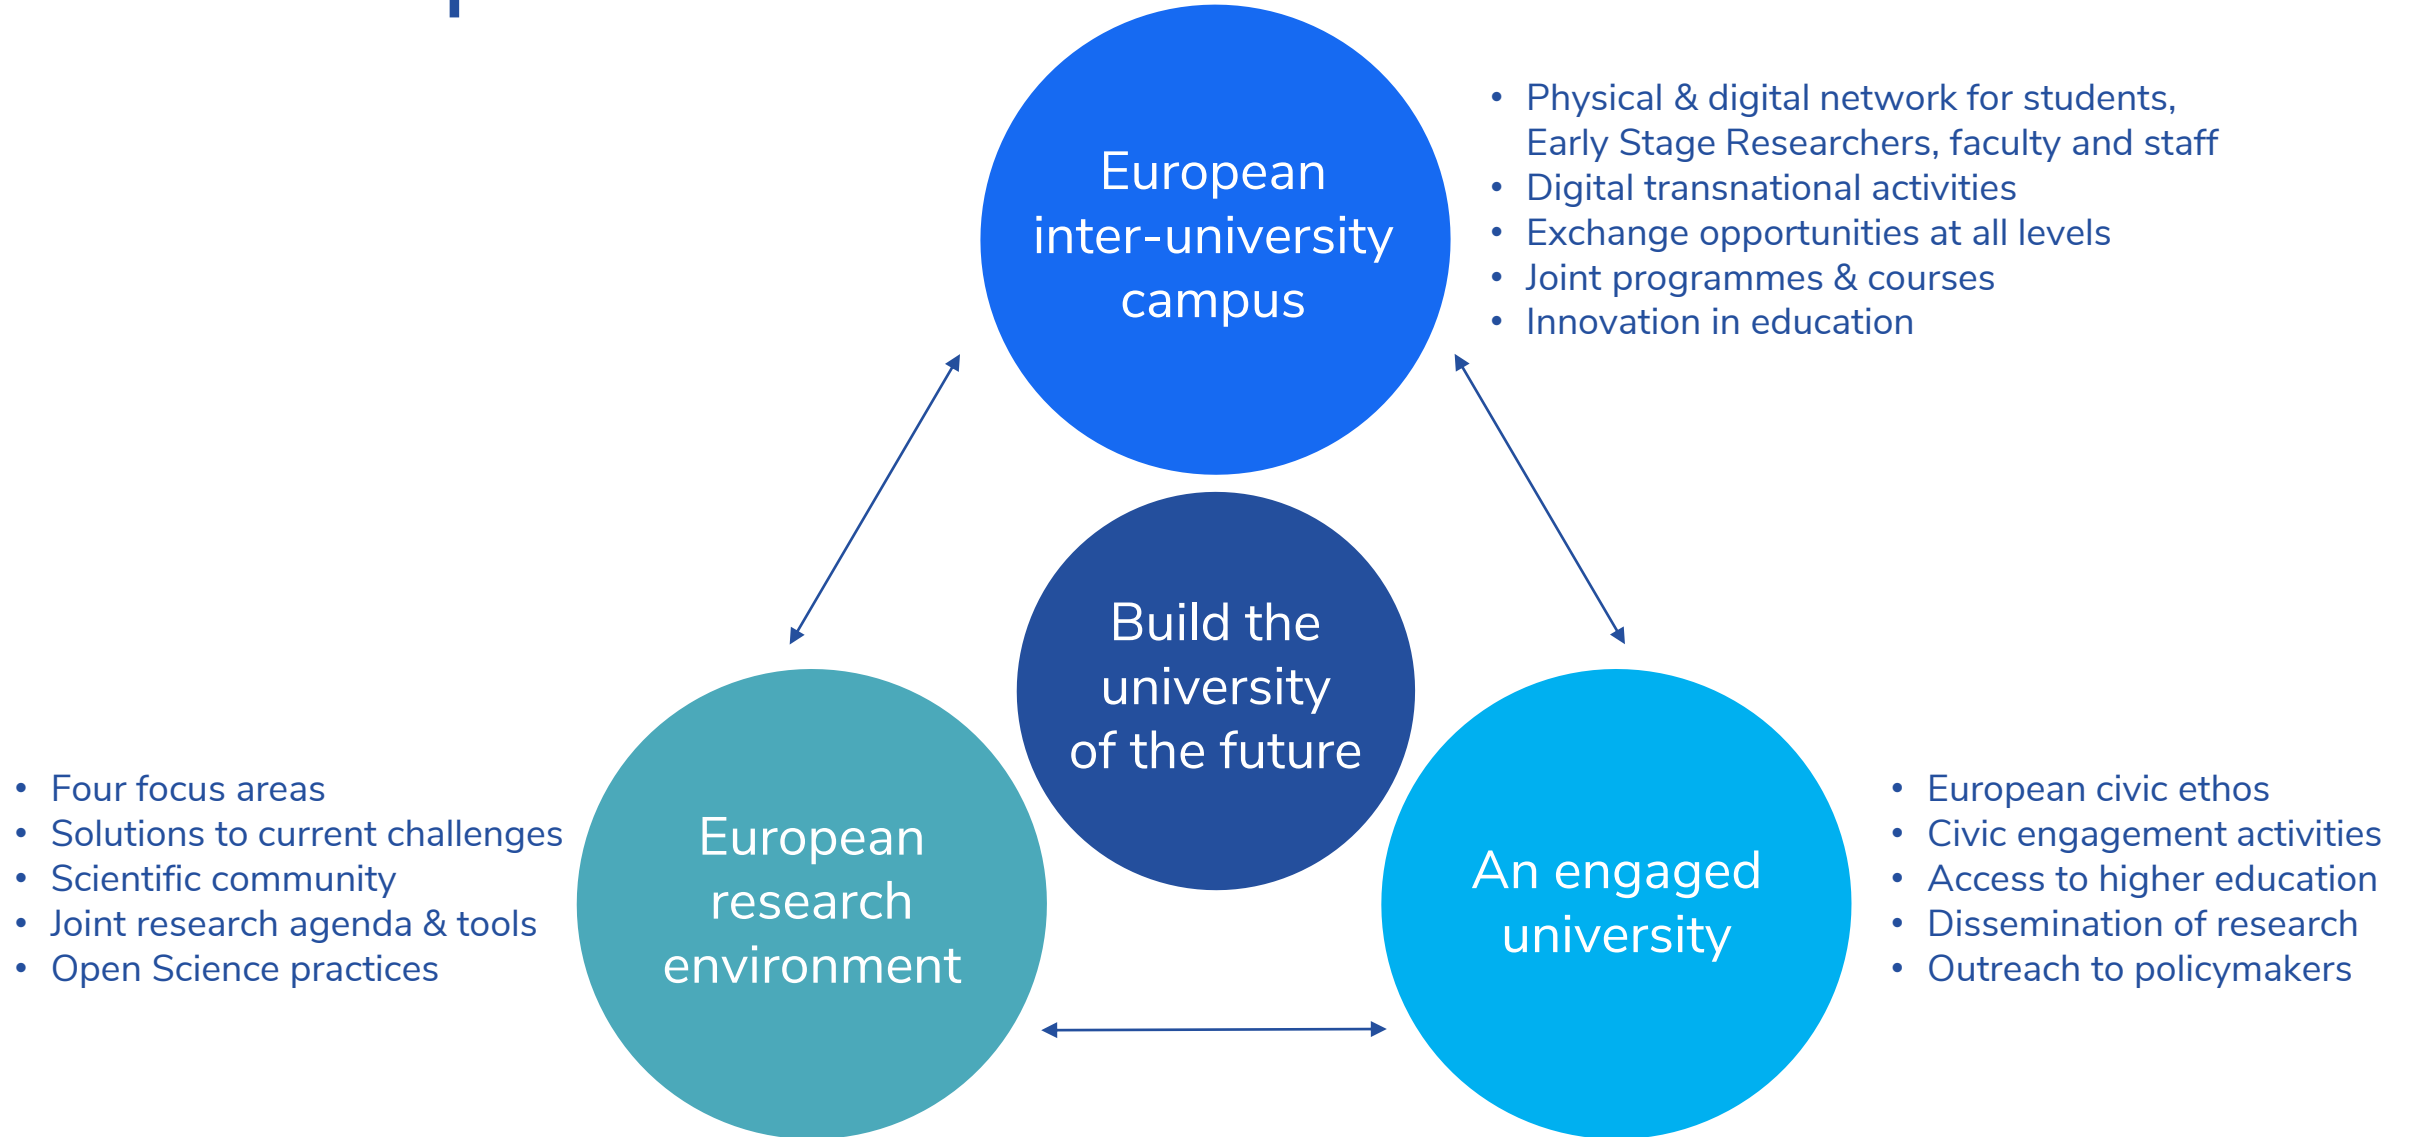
European inter-university campus

- Physical & digital network for students, Early Stage Researchers, faculty and staff
- Digital transnational activities
- Exchange opportunities at all levels
- Joint programmes & courses
- Innovation in education

Build the university of the future

- Four focus areas
- Solutions to current challenges
- Scientific community
- Joint research agenda & tools
- Open Science practices

European research environment

An engaged university

- European civic ethos
- Civic engagement activities
- Access to higher education
- Dissemination of research
- Outreach to policymakers